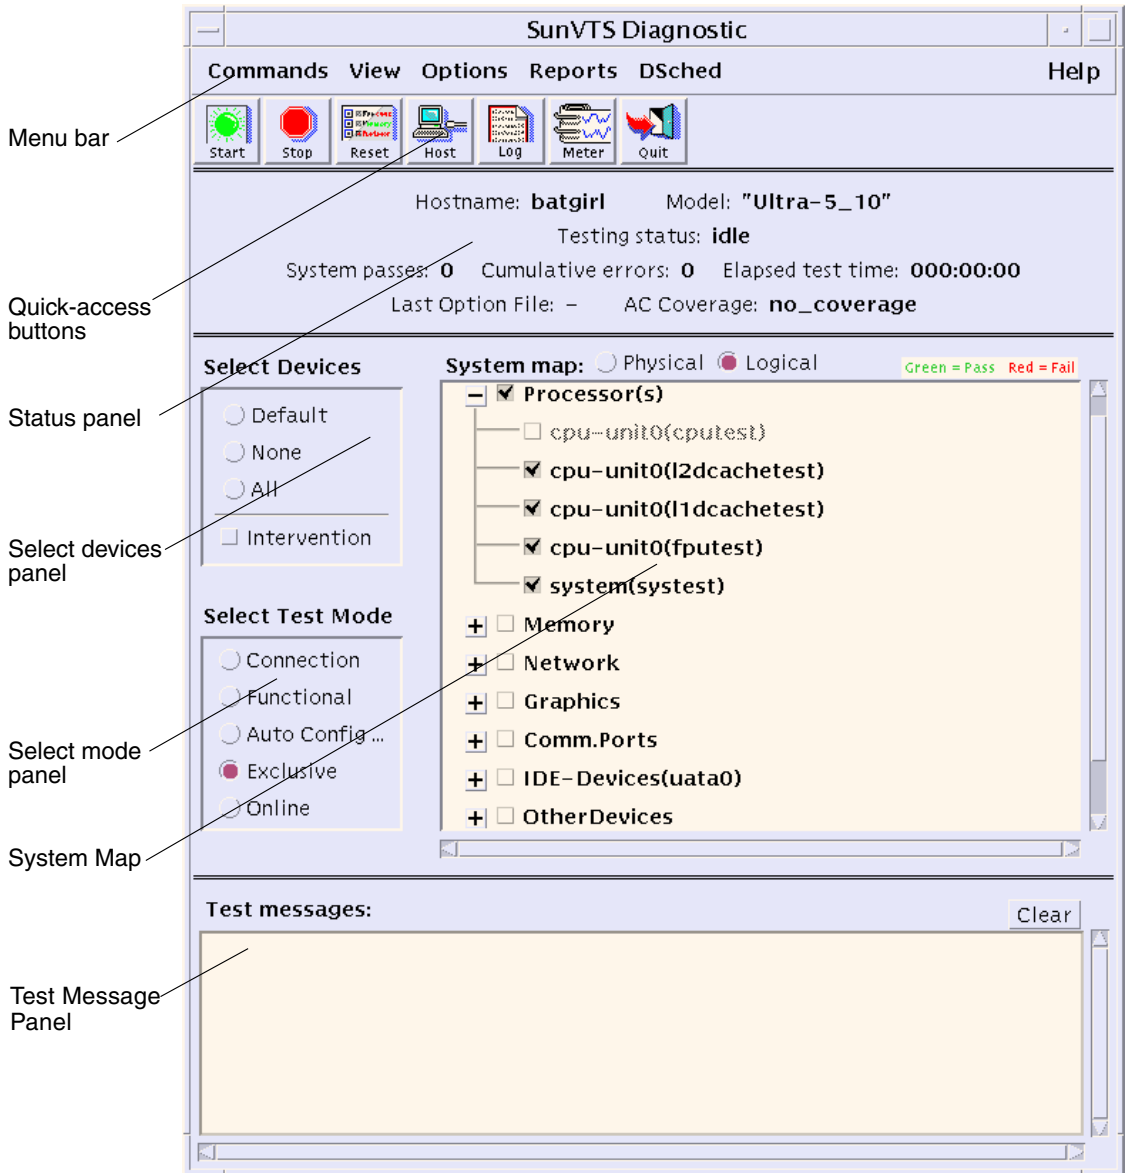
SunVTS Diagnostic

Commands View Options Reports DSched Help

Start Stop Reset Host Log Meter Quit

Menu bar

Quick-access buttons

Status panel

Select devices panel

Select mode panel

System Map

Test Message Panel

Hostname: batgirl Model: "Ultra-5_10"

Testing status: idle

System passes: 0 Cumulative errors: 0 Elapsed test time: 000:00:00

Last Option File: – AC Coverage: no_coverage

Select Devices

Default

None

All

Intervention

Select Test Mode

Connection

Functional

Auto Config ...

Exclusive

Online

System map: Physical Logical Green = Pass Red = Fail

Processor(s)

cpu-unit0(cputest)

cpu-unit0(l2dcachetest)

cpu-unit0(l1dcachetest)

cpu-unit0(fputest)

system(systest)

Memory

Network

Graphics

Comm.Ports

IDE-Devices(uata0)

OtherDevices

Test messages:

Clear